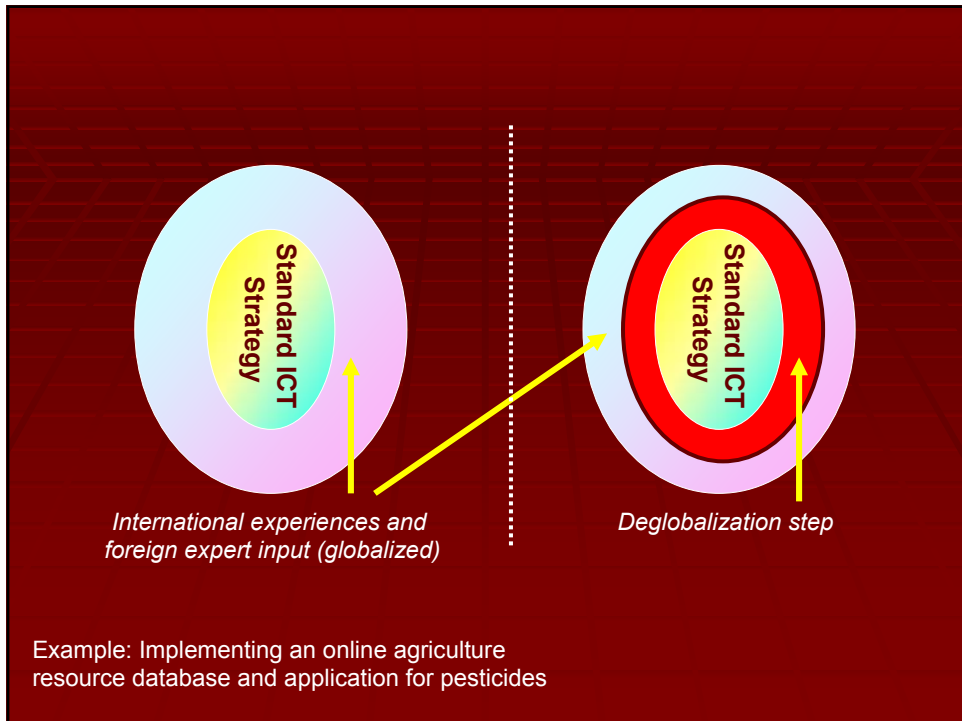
Standard ICT Strategy

International experiences and foreign expert input (globalized)

Standard ICT Strategy

Deglobalization step

Example: Implementing an online agriculture resource database and application for pesticides